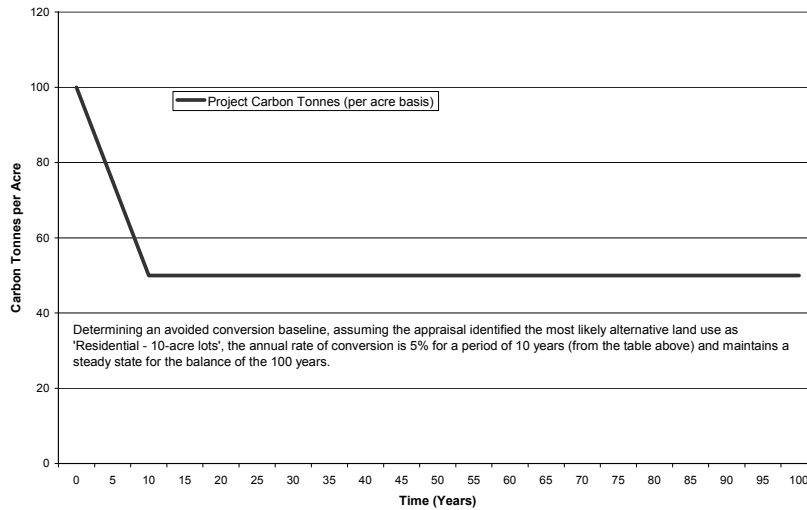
120
100
80
60
40
20
0

Project Carbon Tonnes (per acre basis)

Carbon Tonnes per Acre

Determining an avoided conversion baseline, assuming the appraisal identified the most likely alternative land use as 'Residential - 10-acre lots', the annual rate of conversion is 5% for a period of 10 years (from the table above) and maintains a steady state for the balance of the 100 years.

0 5 10 15 20 25 30 35 40 45 50 55 60 65 70 75 80 85 90 95 100

Time (Years)